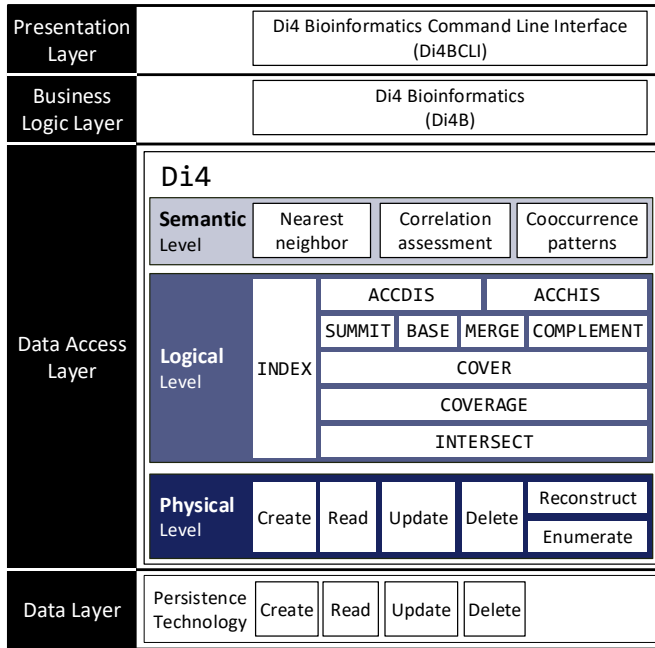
Presentation Layer

Di4 Bioinformatics Command Line Interface (Di4BCLI)

Business Logic Layer

Di4 Bioinformatics (Di4B)

Data Access Layer

Di4

Semantic Level

Nearest neighbor

Correlation assessment

Cooccurrence patterns

Logical Level

INDEX

ACCDIS

ACCHIS

SUMMIT

BASE

MERGE

COMPLEMENT

COVER

COVERAGE

INTERSECT

Physical Level

Create

Read

Update

Delete

Reconstruct

Enumerate

Data Layer

Persistence Technology

Create

Read

Update

Delete